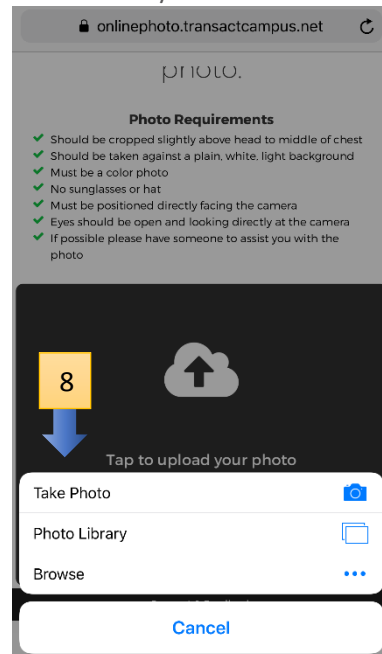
onlinephoto.transactcampus.net

photo.

Photo Requirements

Should be cropped slightly above head to middle of chest
Should be taken against a plain, white, light background
Must be a color photo
No sunglasses or hat
Must be positioned directly facing the camera
Eyes should be open and looking directly at the camera
If possible please have someone to assist you with the photo

8

Tap to upload your photo

Take Photo
Photo Library
Browse

Cancel